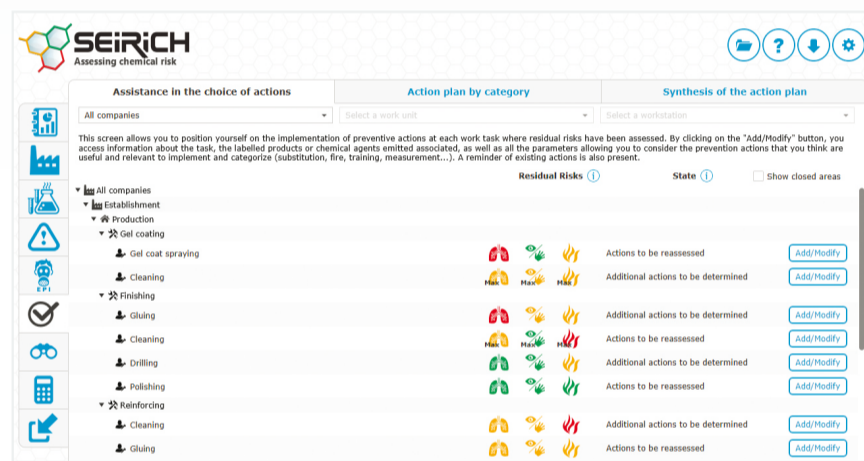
SEiRiCH
Assessing chemical risk

Assistance in the choice of actions | Action plan by category | Synthesis of the action plan

All companies
Select a work unit
Select a workstation

This screen allows you to position yourself on the implementation of preventive actions at each work task where residual risks have been assessed. By clicking on the "Add/Modify" button, you access information about the task, the labelled products or chemical agents emitted associated, as well as all the parameters allowing you to consider the prevention actions that you think are useful and relevant to implement and categorize (substitution, fire, training, measurement...). A reminder of existing actions is also present.

Residual Risks | State | Show closed areas

All companies
Establishment
Production
Gel coating
Gel coat spraying | Actions to be reassessed | Add/Modify
Cleaning | Max Max Max | Additional actions to be determined | Add/Modify
Finishing
Gluing | Additional actions to be determined | Add/Modify
Cleaning | Max Max | Actions to be reassessed | Add/Modify
Drilling | Additional actions to be determined | Add/Modify
Polishing | Actions to be reassessed | Add/Modify
Reinforcing
Cleaning | Additional actions to be determined | Add/Modify
Gluing | Actions to be reassessed | Add/Modify

EPI